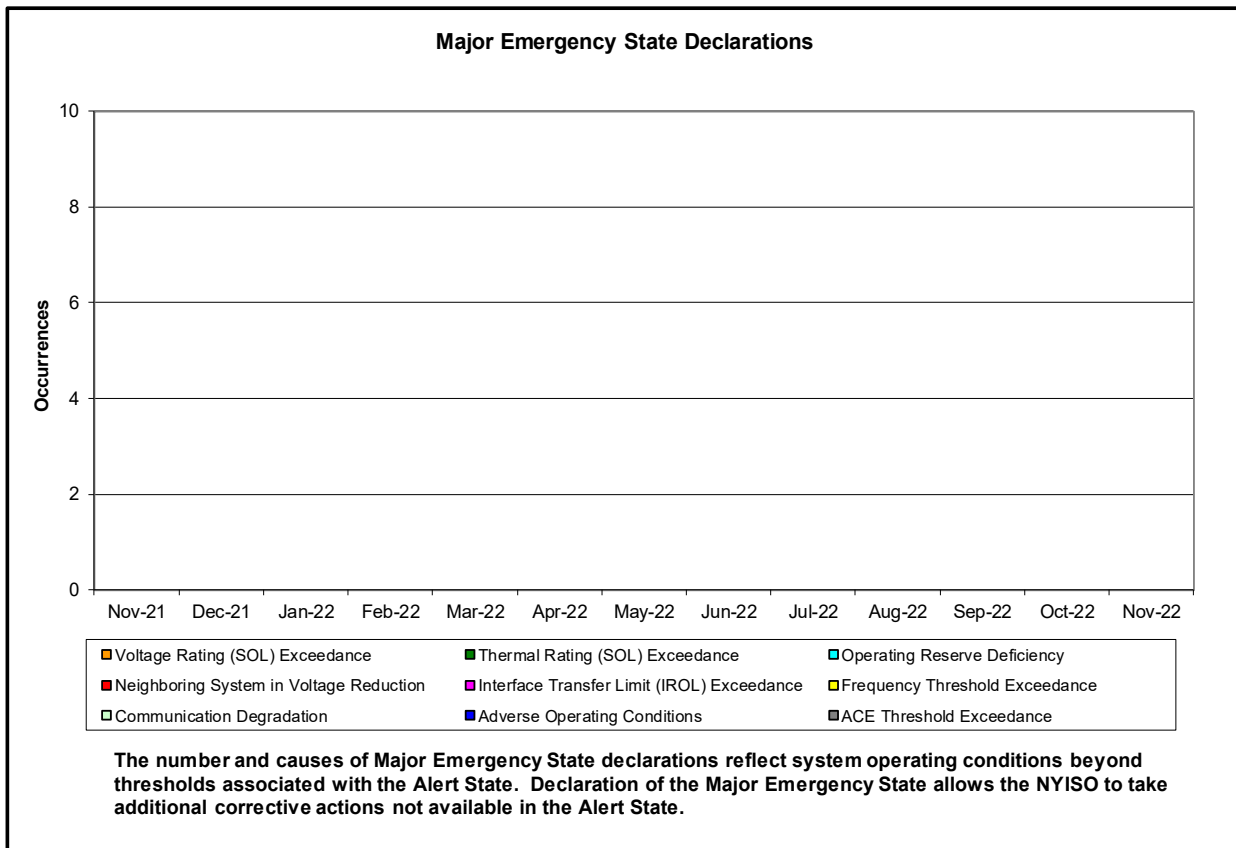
Major Emergency State Declarations

Occurrences

10
8
6
4
2
0

Nov-21 Dec-21 Jan-22 Feb-22 Mar-22 Apr-22 May-22 Jun-22 Jul-22 Aug-22 Sep-22 Oct-22 Nov-22

Voltage Rating (SOL) Exceedance
Thermal Rating (SOL) Exceedance
Operating Reserve Deficiency
Neighboring System in Voltage Reduction
Interface Transfer Limit (IROL) Exceedance
Frequency Threshold Exceedance
Communication Degradation
Adverse Operating Conditions
ACE Threshold Exceedance

The number and causes of Major Emergency State declarations reflect system operating conditions beyond thresholds associated with the Alert State. Declaration of the Major Emergency State allows the NYISO to take additional corrective actions not available in the Alert State.